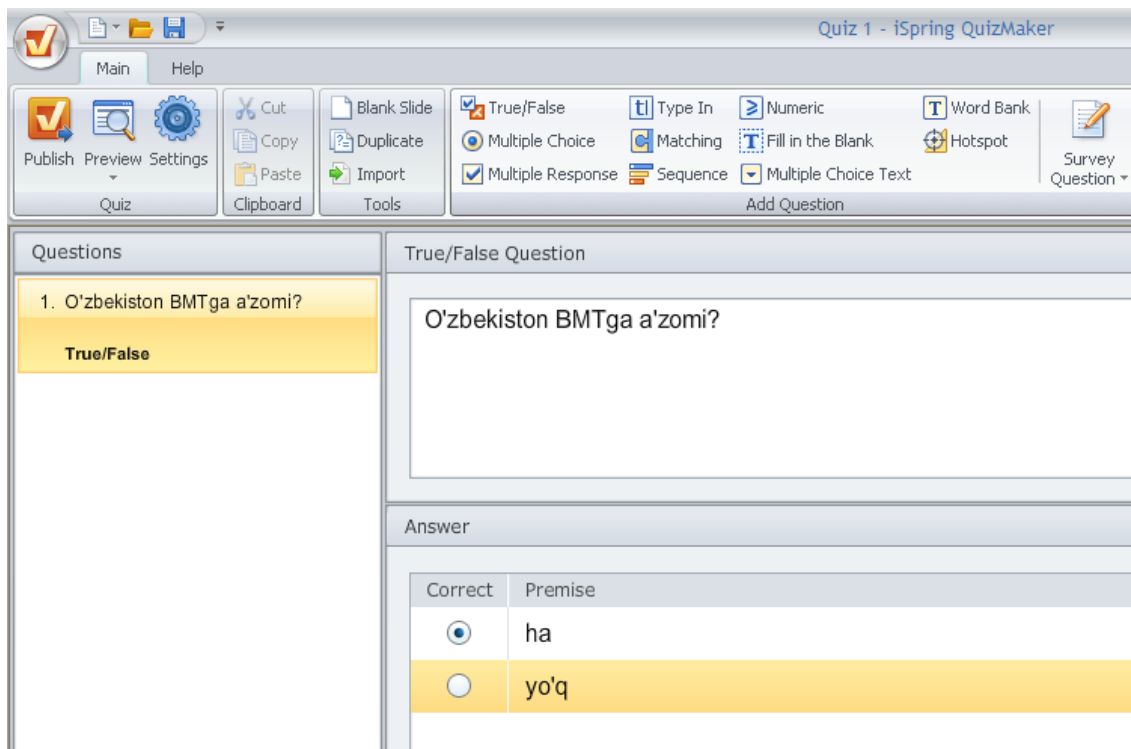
Quiz 1 - iSpring QuizMaker

Main Help

Publish Preview Settings
Quiz

Cut
Copy
Paste
Clipboard

Blank Slide
Duplicate
Import
Tools

True/False
Multiple Choice
Multiple Response
Type In
Matching
Sequence
Numeric
Fill in the Blank
Multiple Choice Text
Word Bank
Hotspot
Survey Question
Add Question

Questions

1. O'zbekiston BMTga a'zomi?
True/False

True/False Question

O'zbekiston BMTga a'zomi?

Answer

| Correct | Premise |
|---|---|
| ◉ | ha |
| ○ | yo'q |